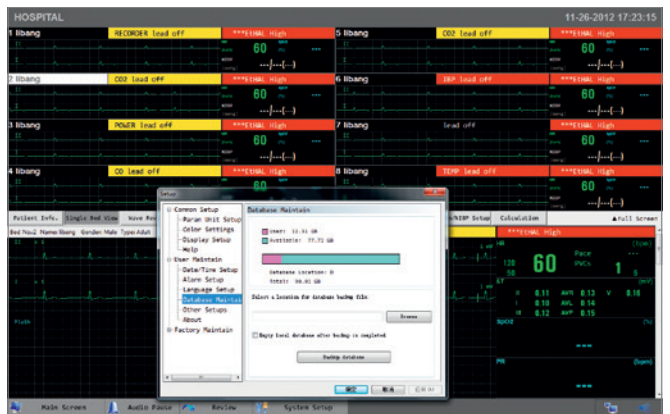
HOSPITAL 11-26-2012 17:23:15

1 libang RECORDER lead off ***EtHAL High
60
---|---(---)

5 libang CO2 lead off ***EtHAL High
60
---|---(---)

2 libang CO2 lead off ***EtHAL High
60
---|---(---)

6 libang IBP lead off ***EtHAL High
60
---|---(---)

3 libang POWER lead off ***EtHAL High
60
---|---(---)

7 libang lead off ***EtHAL High
60
---|---(---)

4 libang CO lead off ***EtHAL High
60
---|---(---)

8 libang TEMP lead off ***EtHAL High
60
---|---(---)

Patient Info. Single Bed View Wave Re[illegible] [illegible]/NIBP Setup Calculation ▲Full Screen

Bed No.:2 Name: libang Gender: Male Type: Adult

Setup

Common Setup
Param Unit Setup
Color Settings
Display Setup
Help
User Maintain
Date/Time Setup
Alarm Setup
Language Setup
Database Maintain
Other Setups
About
Factory Maintain

Database Maintain

Used: 12.31 GB
Available: 77.71 GB

Database Location: D
Total: 90.01 GB

Select a location for database backup file

Browse

Empty local database after backup is completed

Backup database

确定 取消 应用(A)

***EtHAL High
HR
60
Pace
PVCs
1
120
50
ST
I 0.11 AVR 0.13 V 0.18
II 0.11 AVL 0.14
III 0.12 AVF 0.15
SpO2
PR

Pleth

Main Screen Audio Pause Review System Setup